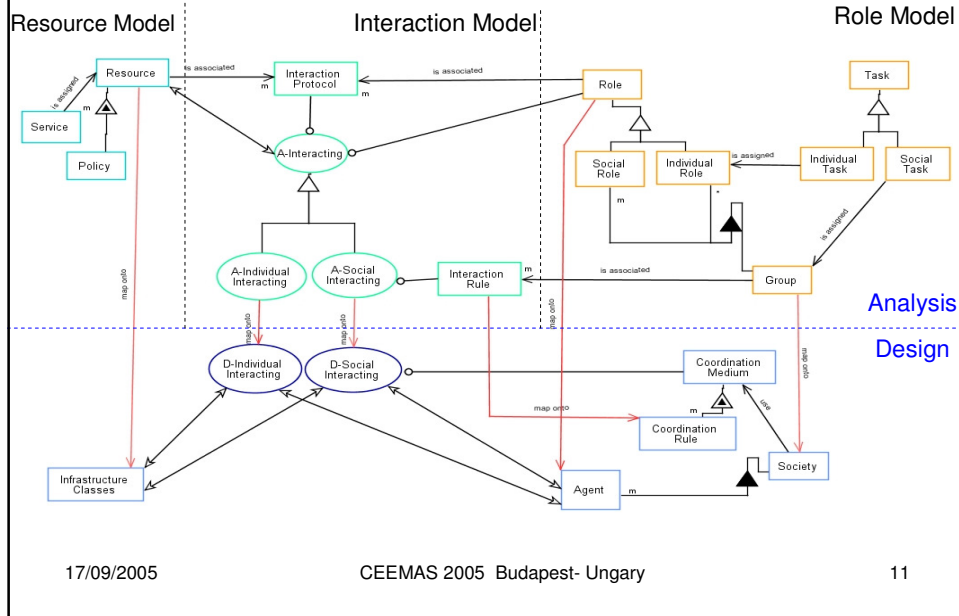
Resource Model

Interaction Model

Role Model

Resource

is associated

Interaction Protocol

is associated

Role

Task

is assigned

m

m

m

Service

Policy

A-Interacting

Social Role

Individual Role

is assigned

Individual Task

Social Task

m

*

is assigned

A-Individual Interacting

A-Social Interacting

Interaction Rule

m

is associated

Group

map onto

map onto

map onto

map onto

map onto

Analysis

Design

D-Individual Interacting

D-Social Interacting

Coordination Medium

map onto

m

use

Coordination Rule

Society

Infrastructure Classes

Agent

m

17/09/2005

CEEMAS 2005 Budapest- Ungary

11